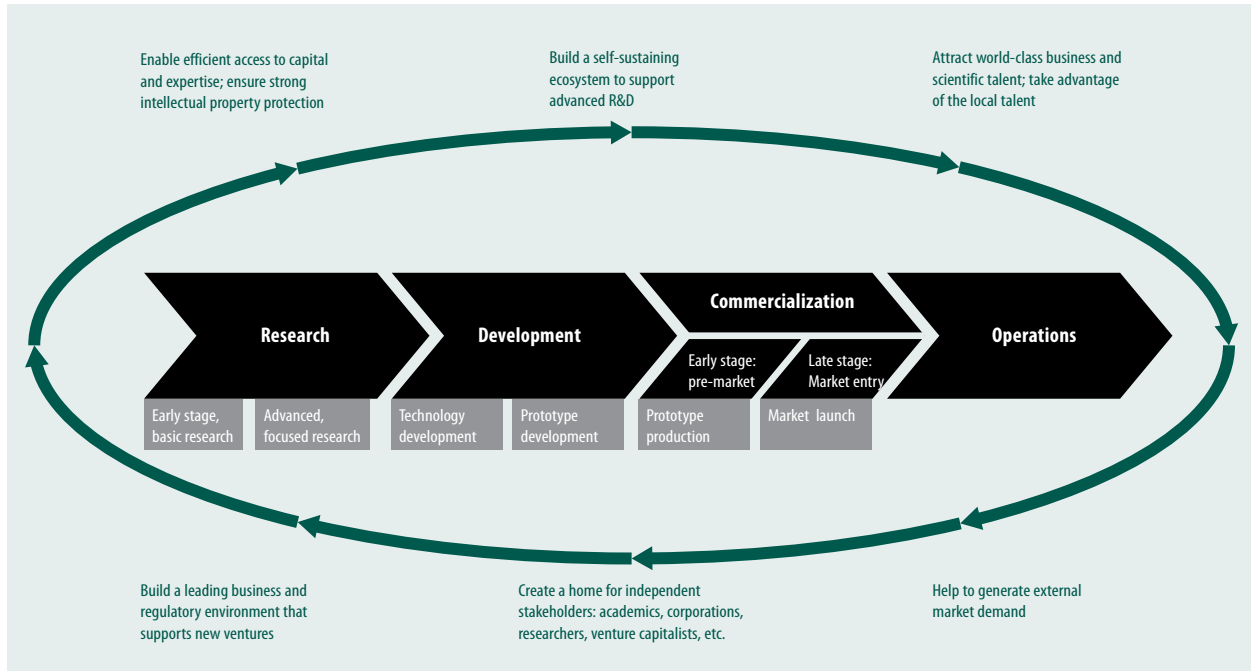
Enable efficient access to capital and expertise; ensure strong intellectual property protection

Build a self-sustaining ecosystem to support advanced R&D

Attract world-class business and scientific talent; take advantage of the local talent

Research

Development

Commercialization

Operations

Early stage: pre-market

Late stage: Market entry

Early stage, basic research

Advanced, focused research

Technology development

Prototype development

Prototype production

Market launch

Build a leading business and regulatory environment that supports new ventures

Create a home for independent stakeholders: academics, corporations, researchers, venture capitalists, etc.

Help to generate external market demand